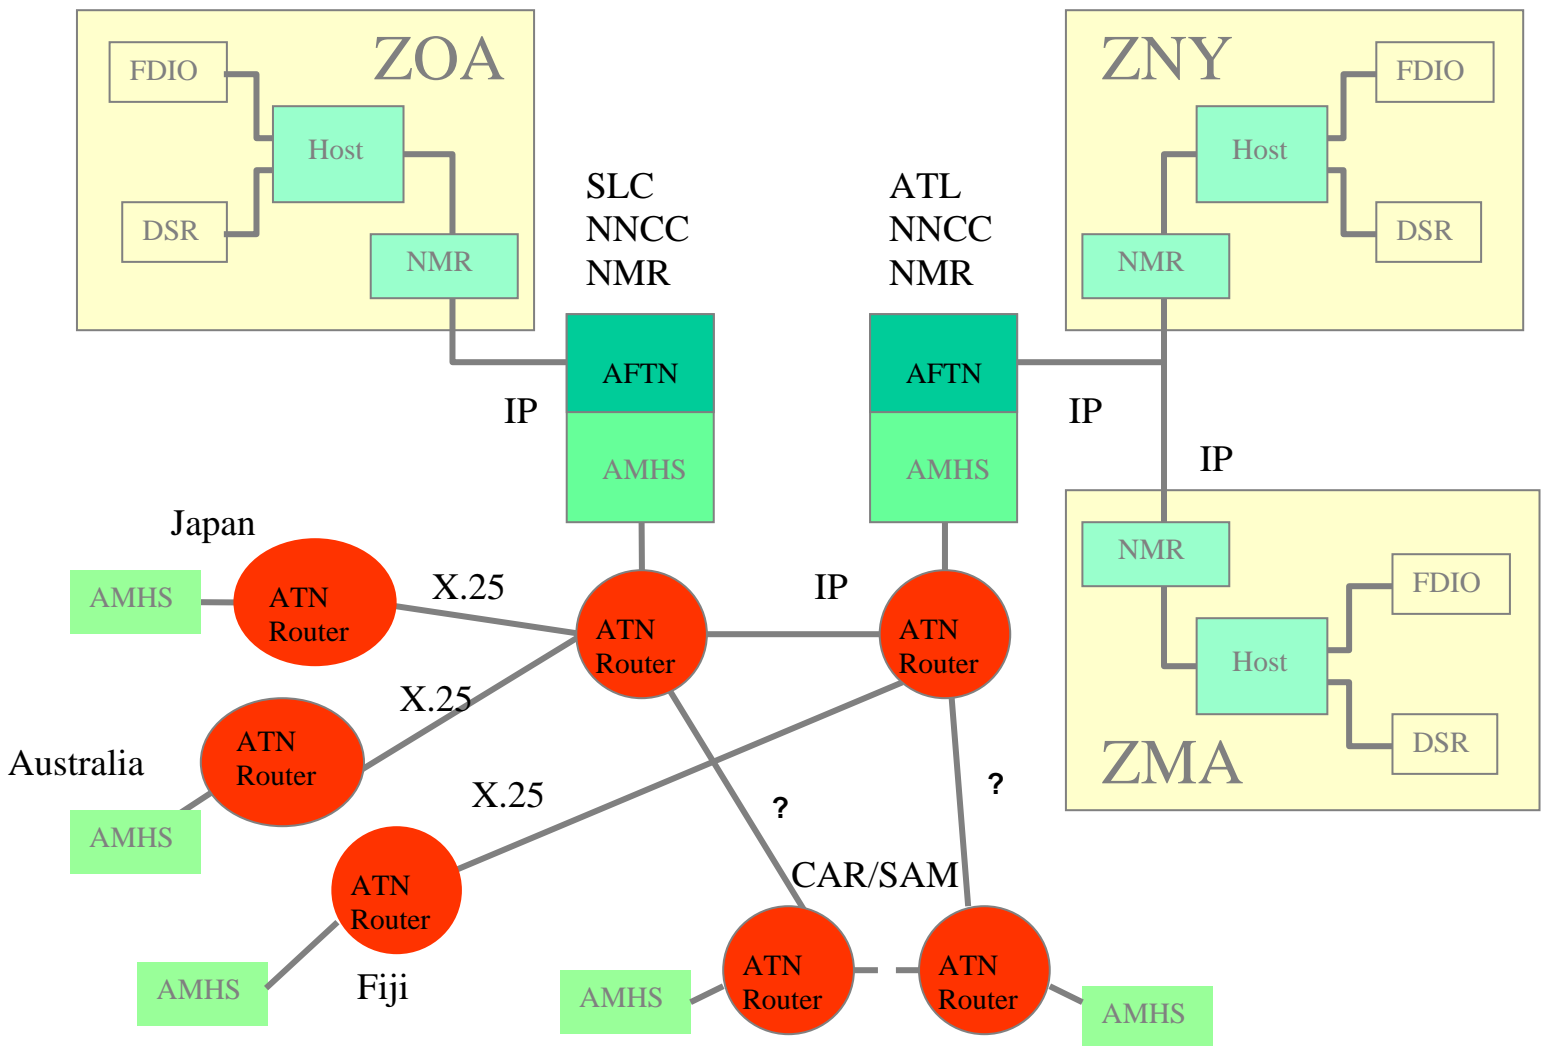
ZOA
FDIO
Host
DSR
NMR

SLC
NNCC
NMR

ATL
NNCC
NMR

ZNY
FDIO
Host
DSR
NMR

AFTN
AMHS

AFTN
AMHS

IP

IP

IP

ZMA
NMR
FDIO
Host
DSR

Japan
AMHS
ATN Router
X.25

ATN Router
IP
ATN Router

X.25
Australia
ATN Router
AMHS

X.25
ATN Router
AMHS
Fiji

?
?
CAR/SAM

AMHS
ATN Router
ATN Router
AMHS